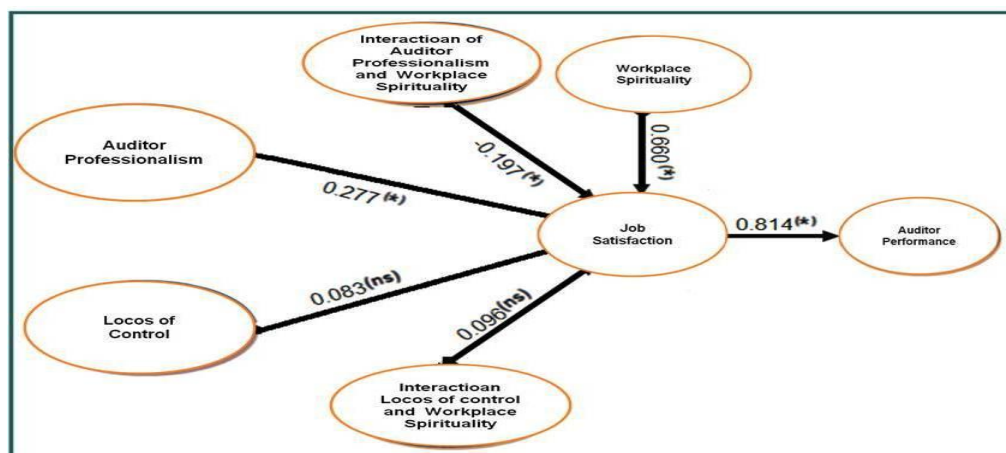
Interactioan of Auditor Professionalism and Workplace Spirituality

Workplace Spirituality

Auditor Professionalism

-0.197(*)

0.660(*)

0.277(*)

Job Satisfaction

0.814(*)

Auditor Performance

0.083(ns)

Locos of Control

0.096(ns)

Interactioan Locos of control and Workplace Spirituality